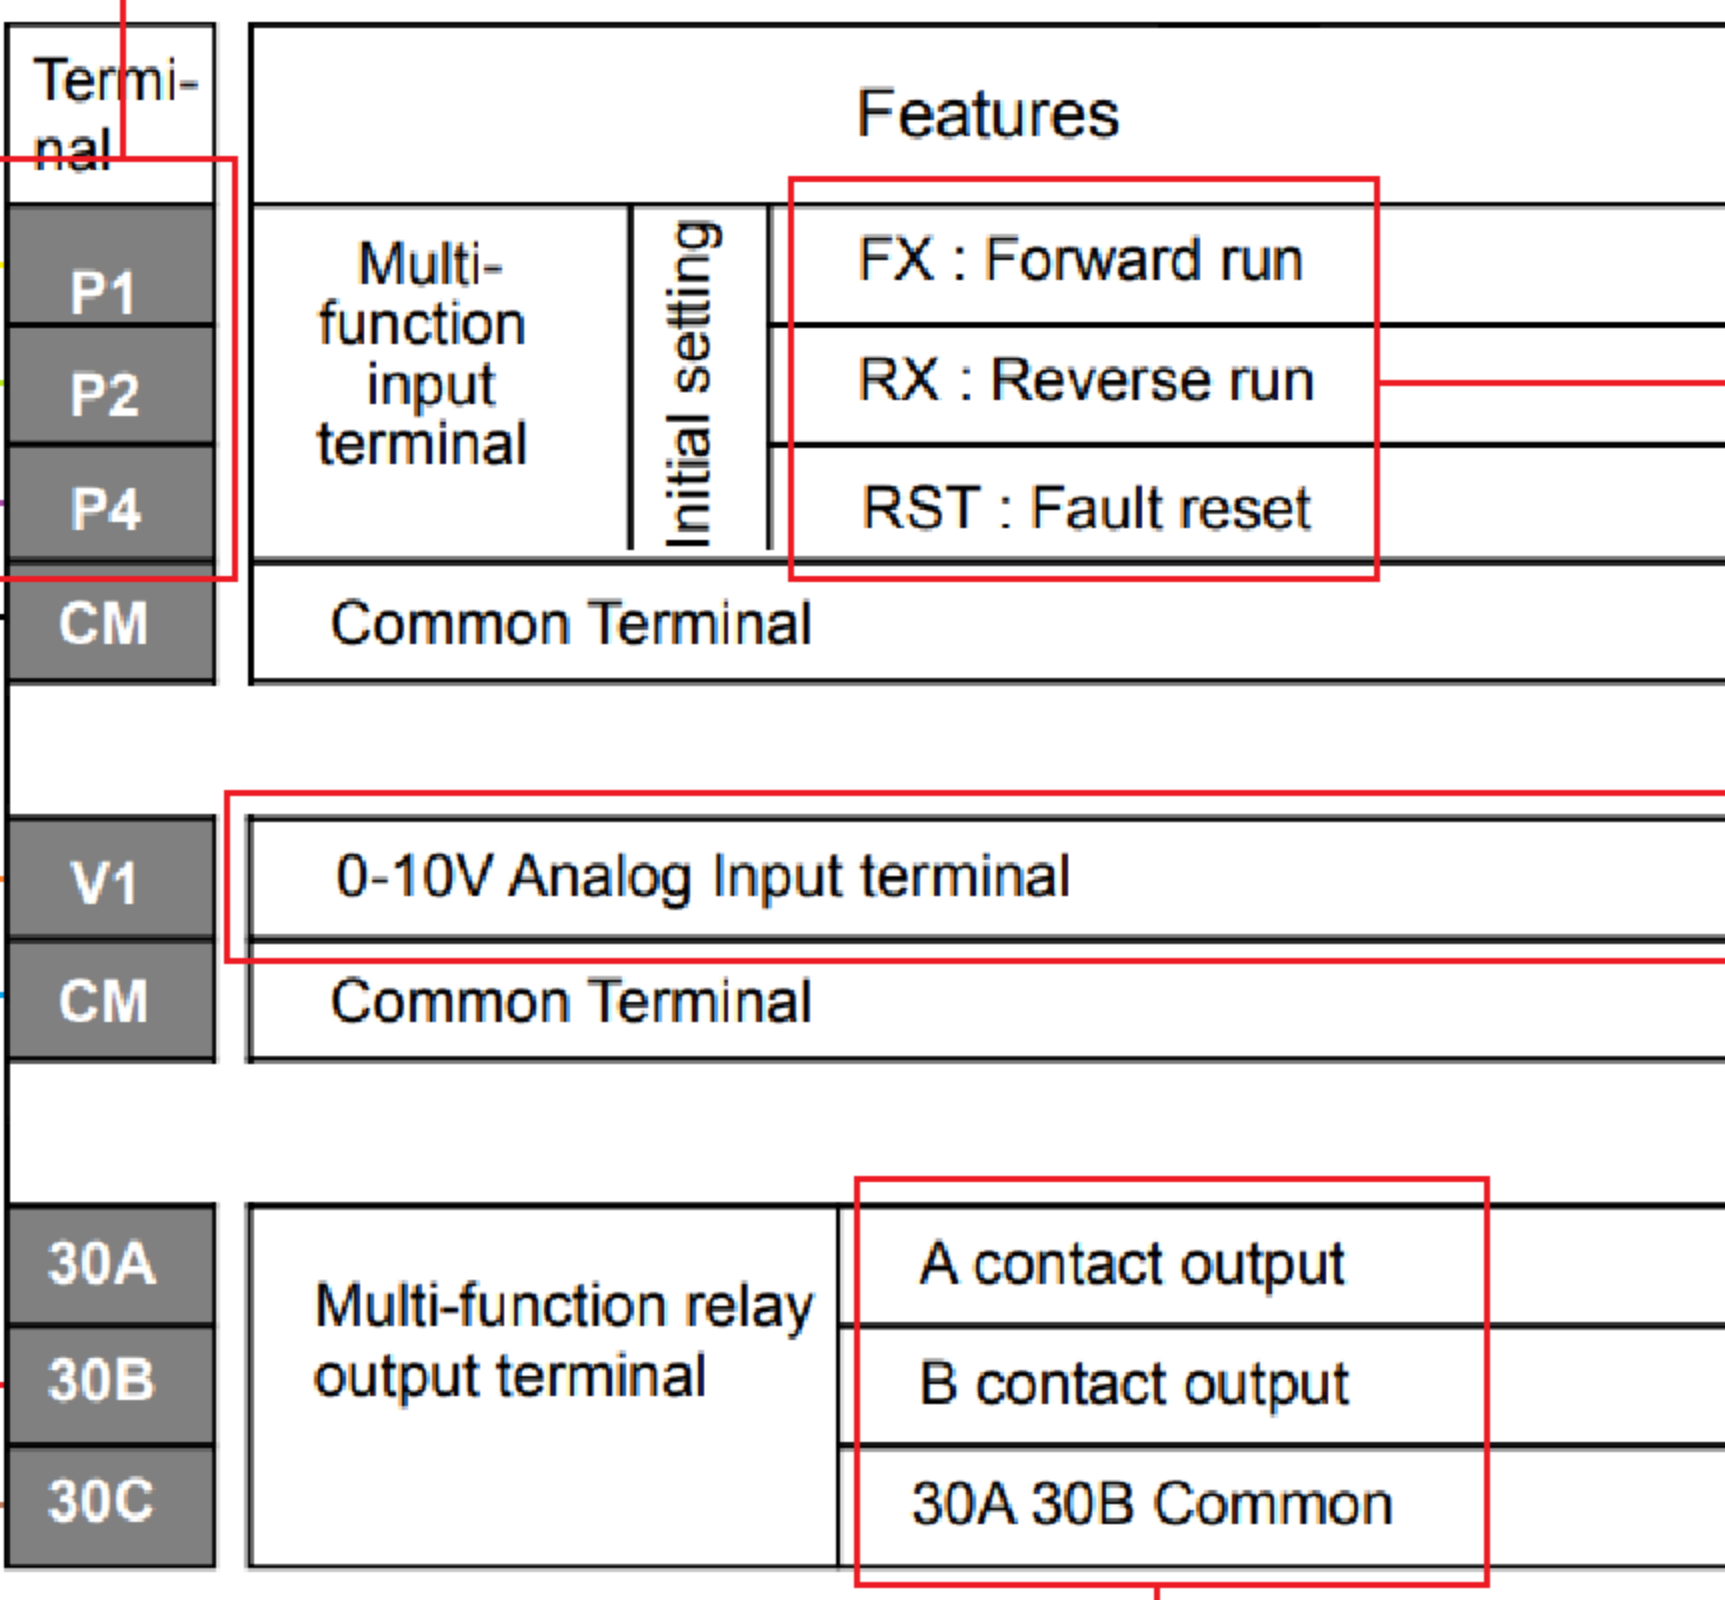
| Terminal | Features | | |
|---|---|---|---|
| P1 | Multi-function input terminal | Initial setting | FX : Forward run |
| P2 | | | RX : Reverse run |
| P4 | | | RST : Fault reset |
| CM | Common Terminal | | |

| | |
|---|---|
| V1 | 0-10V Analog Input terminal |
| CM | Common Terminal |

| | | |
|---|---|---|
| 30A | Multi-function relay output terminal | A contact output |
| 30B | | B contact output |
| 30C | | 30A 30B Common |